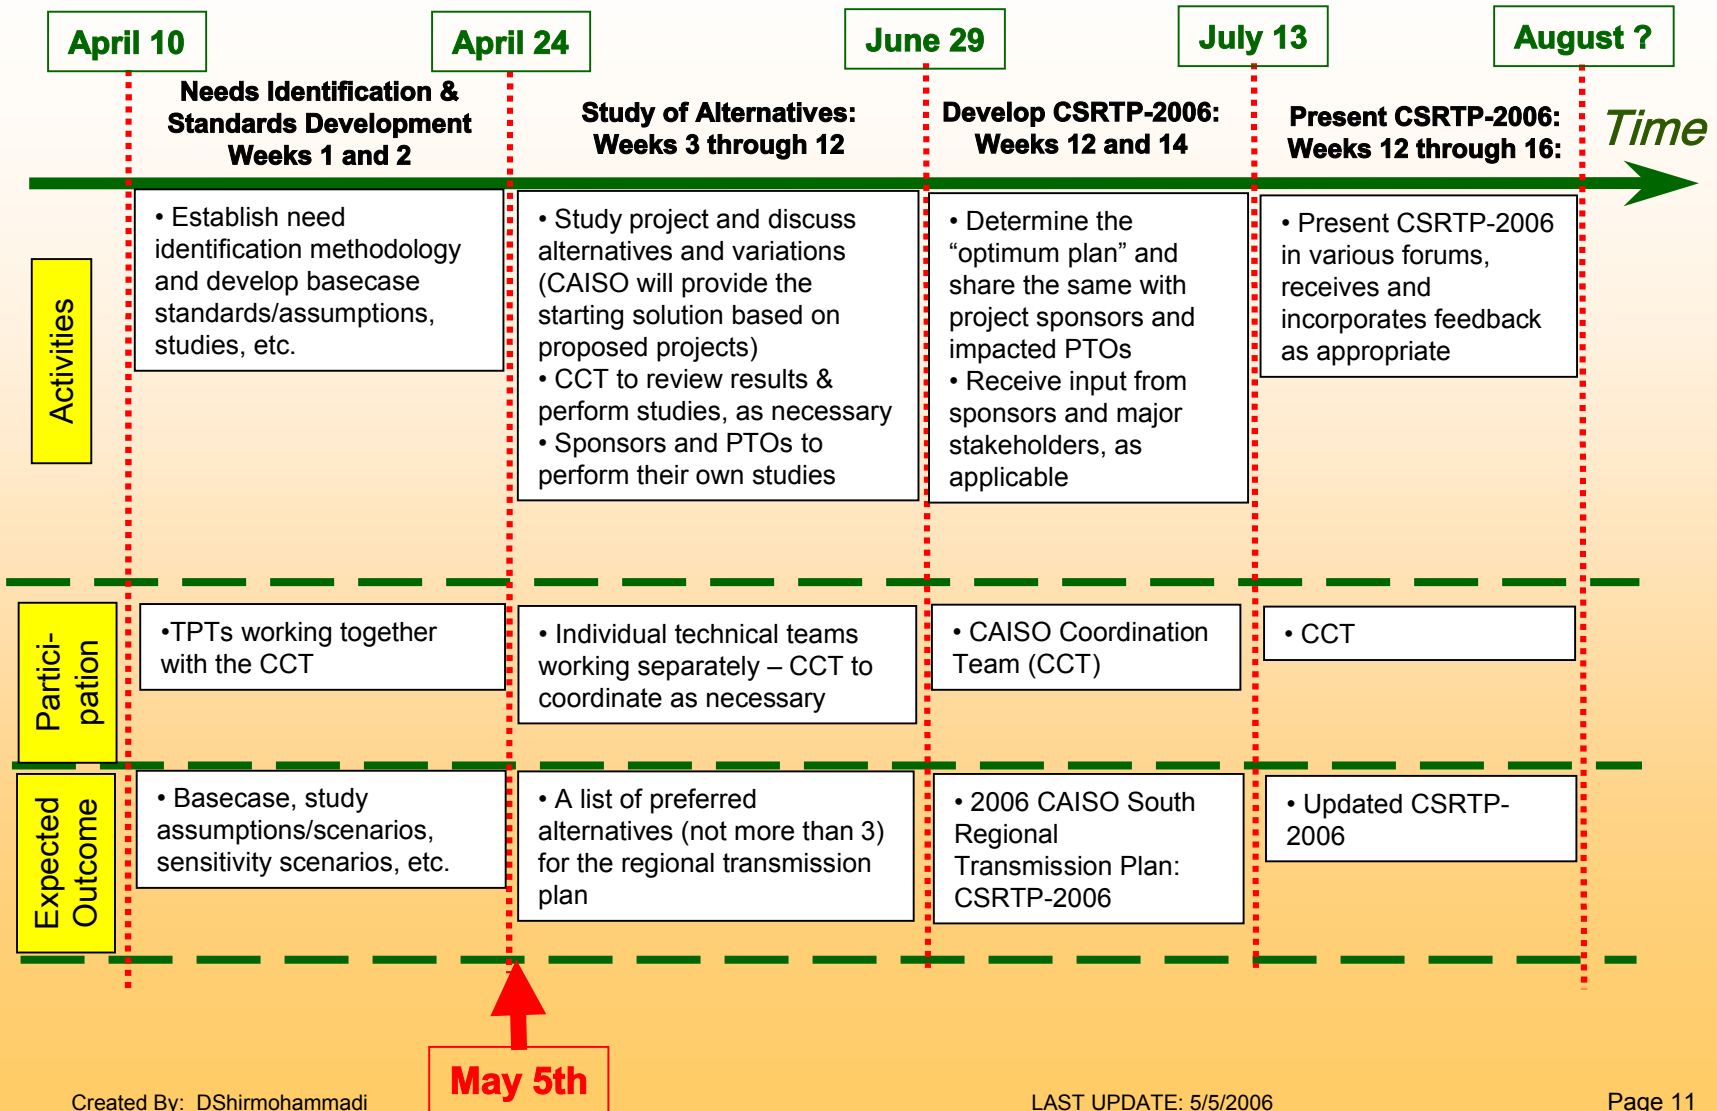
April 10

April 24

June 29

July 13

August ?

Needs Identification & Standards Development Weeks 1 and 2

Study of Alternatives: Weeks 3 through 12

Develop CSRTP-2006: Weeks 12 and 14

Present CSRTP-2006: Weeks 12 through 16:

Time

Activities

• Establish need identification methodology and develop basecase standards/assumptions, studies, etc.

• Study project and discuss alternatives and variations (CAISO will provide the starting solution based on proposed projects)
• CCT to review results & perform studies, as necessary
• Sponsors and PTOs to perform their own studies

• Determine the "optimum plan" and share the same with project sponsors and impacted PTOs
• Receive input from sponsors and major stakeholders, as applicable

• Present CSRTP-2006 in various forums, receives and incorporates feedback as appropriate

Partici-pation

•TPTs working together with the CCT

• Individual technical teams working separately – CCT to coordinate as necessary

• CAISO Coordination Team (CCT)

• CCT

Expected Outcome

• Basecase, study assumptions/scenarios, sensitivity scenarios, etc.

• A list of preferred alternatives (not more than 3) for the regional transmission plan

• 2006 CAISO South Regional Transmission Plan: CSRTP-2006

• Updated CSRTP-2006

May 5th

Created By: DShirmohammadi

LAST UPDATE: 5/5/2006

Page 11